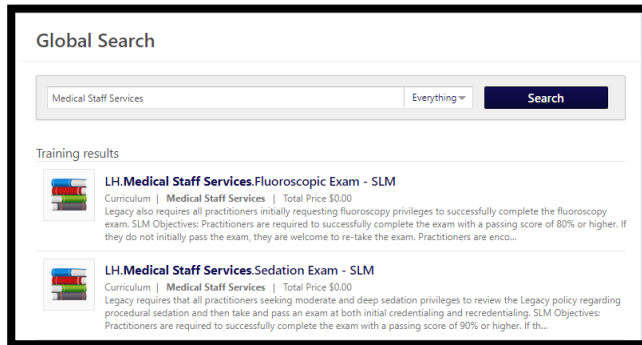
Global Search

Medical Staff Services

Everything

Search

Training results

LH.Medical Staff Services.Fluoroscopic Exam - SLM

Curriculum | Medical Staff Services | Total Price $0.00

Legacy also requires all practitioners initially requesting fluoroscopy privileges to successfully complete the fluoroscopy exam. SLM Objectives: Practitioners are required to successfully complete the exam with a passing score of 80% or higher. If they do not initially pass the exam, they are welcome to re-take the exam. Practitioners are enco...

LH.Medical Staff Services.Sedation Exam - SLM

Curriculum | Medical Staff Services | Total Price $0.00

Legacy requires that all practitioners seeking moderate and deep sedation privileges to review the Legacy policy regarding procedural sedation and then take and pass an exam at both initial credentialing and recredentialing. SLM Objectives: Practitioners are required to successfully complete the exam with a passing score of 90% or higher. If th...